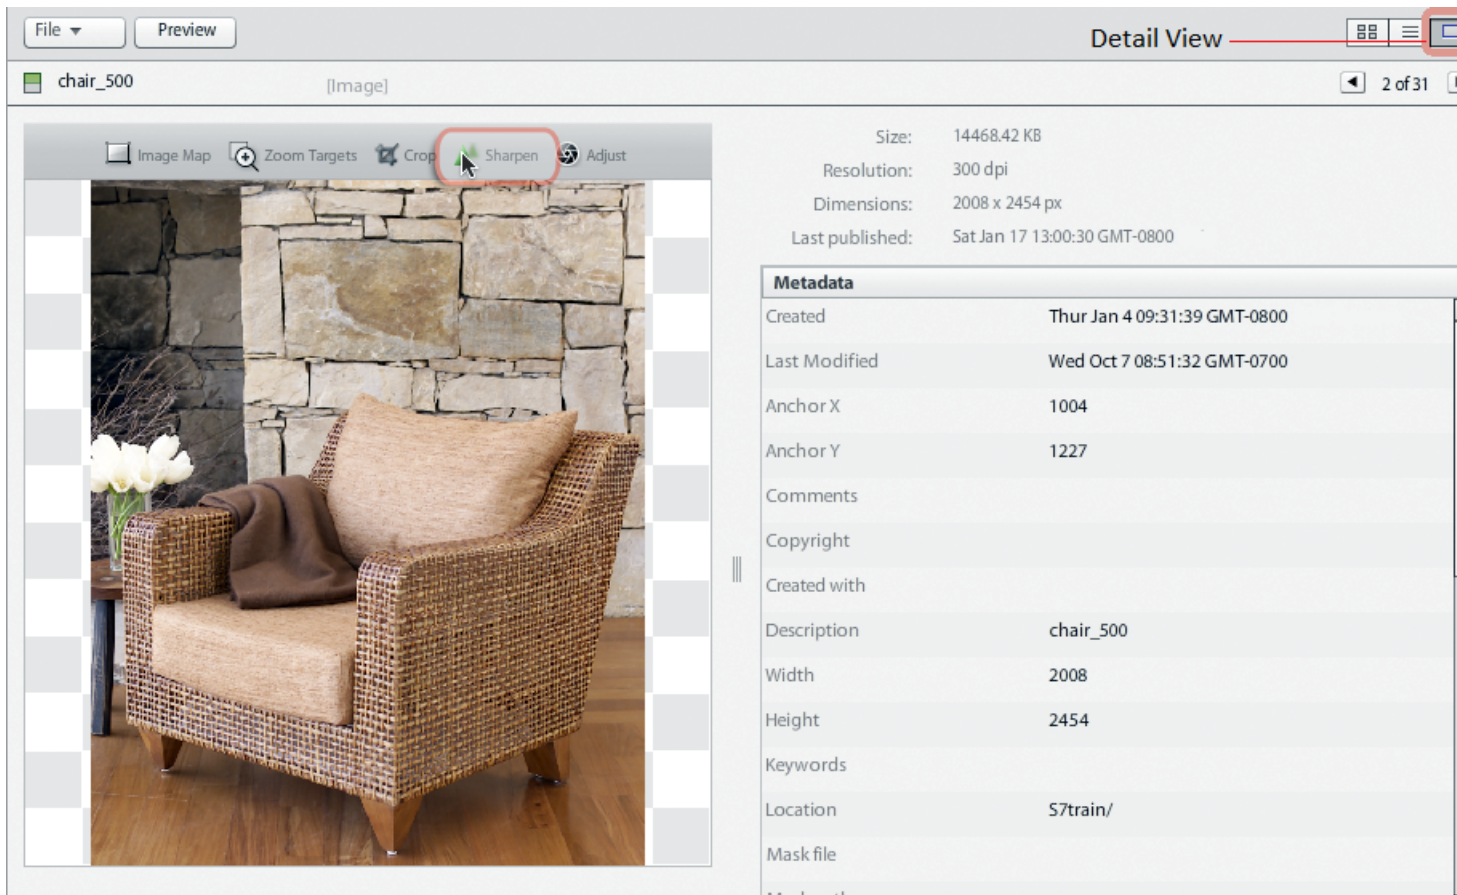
File
Preview
Detail View
chair_500
[Image]
2 of 31
Image Map
Zoom Targets
Crop
Sharpen
Adjust

| | |
|---|---|
| Size: | 14468.42 KB |
| Resolution: | 300 dpi |
| Dimensions: | 2008 x 2454 px |
| Last published: | Sat Jan 17 13:00:30 GMT-0800 |

Metadata

| | |
|---|---|
| Created | Thur Jan 4 09:31:39 GMT-0800 |
| Last Modified | Wed Oct 7 08:51:32 GMT-0700 |
| Anchor X | 1004 |
| Anchor Y | 1227 |
| Comments | |
| Copyright | |
| Created with | |
| Description | chair_500 |
| Width | 2008 |
| Height | 2454 |
| Keywords | |
| Location | S7train/ |
| Mask file | |